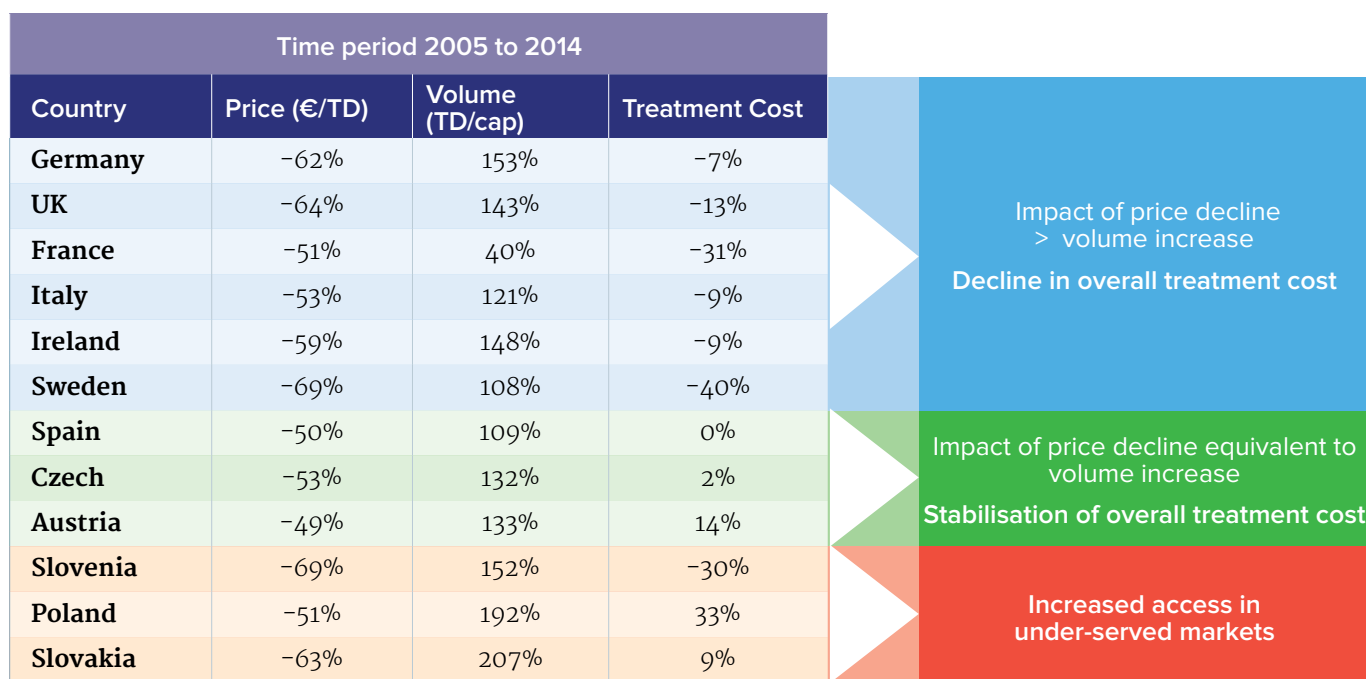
| Time period 2005 to 2014 | | | |
|---|---|---|---|
| Country | Price (€/TD) | Volume (TD/cap) | Treatment Cost |
| Germany | -62% | 153% | -7% |
| UK | -64% | 143% | -13% |
| France | -51% | 40% | -31% |
| Italy | -53% | 121% | -9% |
| Ireland | -59% | 148% | -9% |
| Sweden | -69% | 108% | -40% |
| Spain | -50% | 109% | 0% |
| Czech | -53% | 132% | 2% |
| Austria | -49% | 133% | 14% |
| Slovenia | -69% | 152% | -30% |
| Poland | -51% | 192% | 33% |
| Slovakia | -63% | 207% | 9% |

Impact of price decline > volume increase

Decline in overall treatment cost

Impact of price decline equivalent to volume increase

Stabilisation of overall treatment cost

Increased access in under-served markets